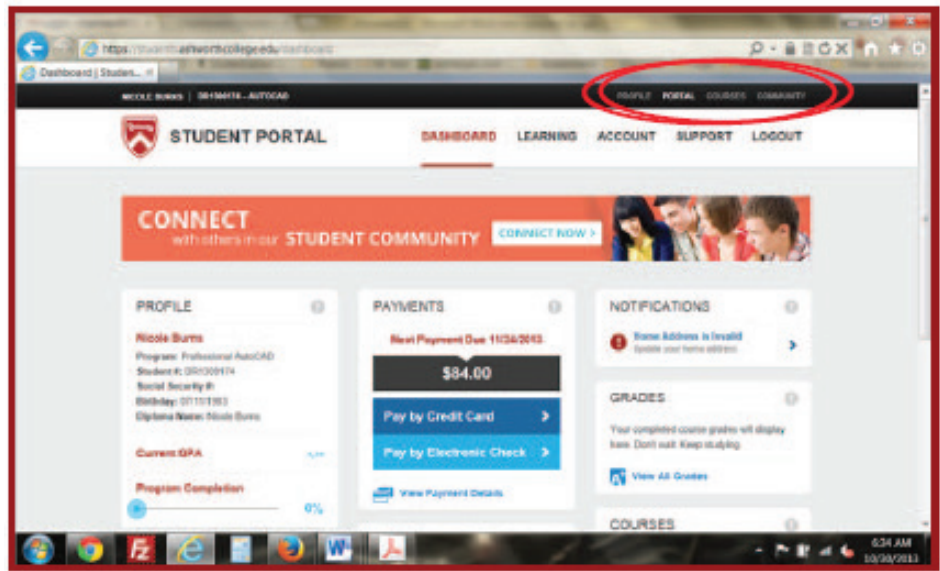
https://students.ashworthcollege.edu/dashboard

Dashboard | Studen...

NICOLE BURNS | DR1309174 – AUTOCAD

PROFILE PORTAL COURSES COMMUNITY

STUDENT PORTAL

DASHBOARD LEARNING ACCOUNT SUPPORT LOGOUT

CONNECT with others in our STUDENT COMMUNITY

CONNECT NOW >

PROFILE

Nicole Burns
Program: Professional AutoCAD
Student #: DR1309174
Social Security #:
Birthday: 07/11/1983
Diploma Name: Nicole Burns

Current GPA

Program Completion

0%

PAYMENTS

Next Payment Due 11/24/2013

$84.00

Pay by Credit Card >

Pay by Electronic Check >

View Payment Details

NOTIFICATIONS

Home Address is Invalid
Update your home address

GRADES

Your completed course grades will display here. Don't wait. Keep studying.

View All Grades

COURSES

6:34 AM
10/30/2013